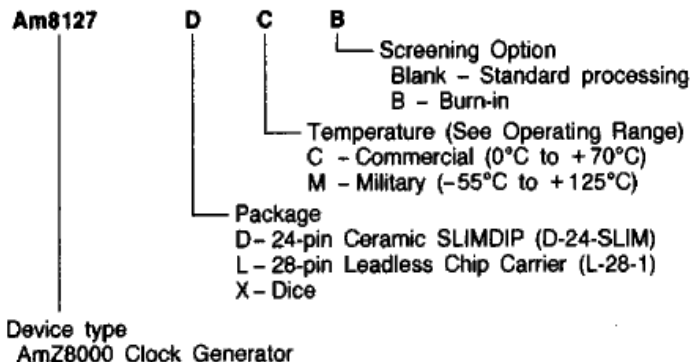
Am8127 D C B

Screening Option
Blank – Standard processing
B – Burn-in

Temperature (See Operating Range)
C – Commercial (0°C to +70°C)
M – Military (−55°C to +125°C)

Package
D – 24-pin Ceramic SLIMDIP (D-24-SLIM)
L – 28-pin Leadless Chip Carrier (L-28-1)
X – Dice

Device type
AmZ8000 Clock Generator